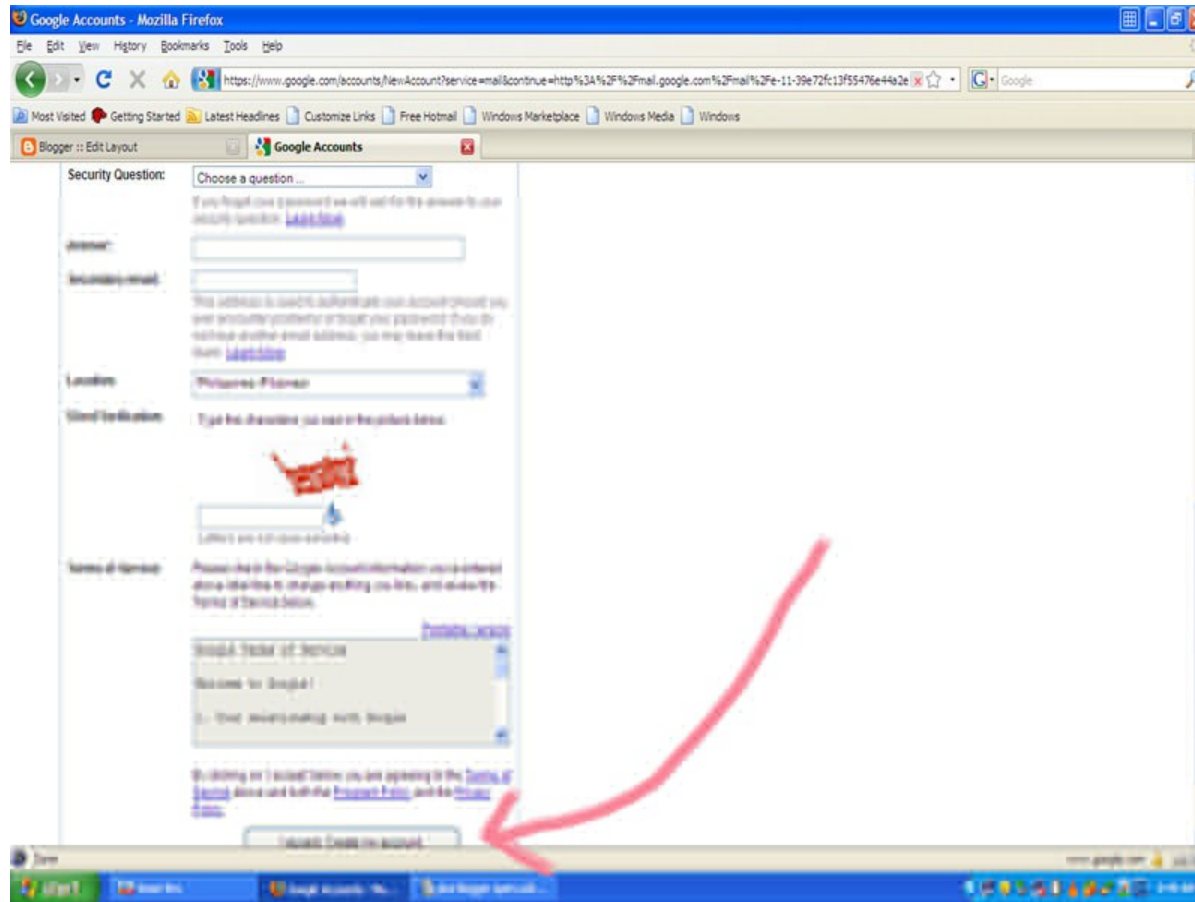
Google Accounts - Mozilla Firefox

File Edit View History Bookmarks Tools Help

https://www.google.com/accounts/NewAccount?service=mail&continue=http%3A%2F%2Fmail.google.com%2Fmail%2Fe-11-39e72fc13f55476e44a2e

Google

Most Visited Getting Started Latest Headlines Customize Links Free Hotmail Windows Marketplace Windows Media Windows

Blogger :: Edit Layout

Google Accounts

Security Question: Choose a question ...

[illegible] Learn More

Answer: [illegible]

Secondary email: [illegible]

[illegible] Learn More

Location: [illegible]

Word Verification: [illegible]

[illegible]

Terms of Service: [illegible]

Printable Version

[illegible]

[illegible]

I accept. Create my account.

Done

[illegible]

start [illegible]